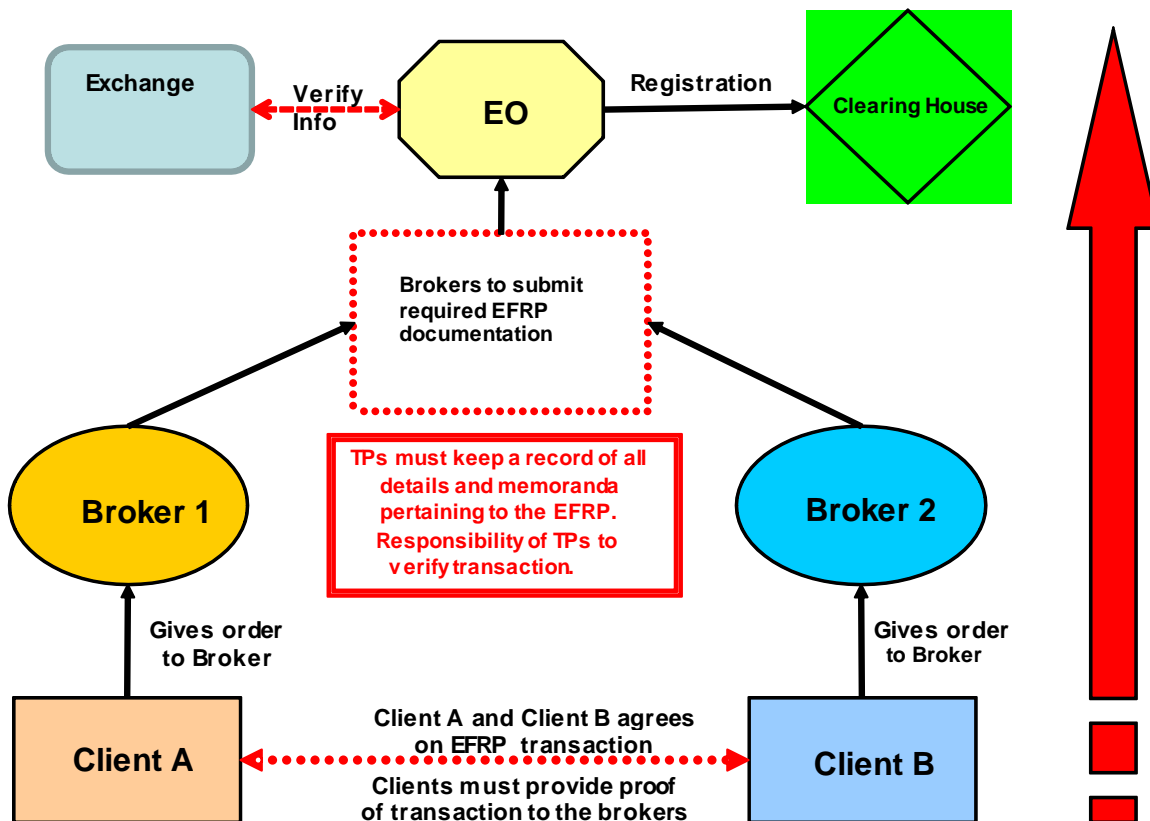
Exchange

Verify Info

EO

Registration

Clearing House

Brokers to submit required EFRP documentation

TPs must keep a record of all details and memoranda pertaining to the EFRP. Responsibility of TPs to verify transaction.

Broker 1

Broker 2

Gives order to Broker

Gives order to Broker

Client A

Client A and Client B agrees on EFRP transaction

Clients must provide proof of transaction to the brokers

Client B